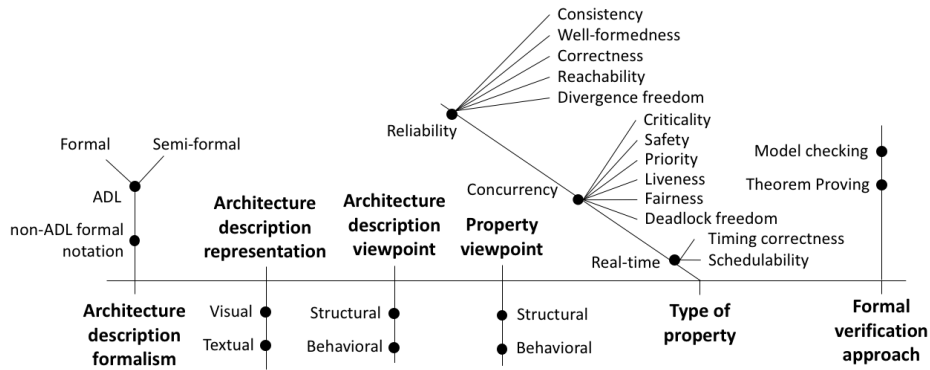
Consistency
Well-formedness
Correctness
Reachability
Divergence freedom
Reliability

Criticality
Safety
Priority
Liveness
Fairness
Deadlock freedom
Concurrency

Timing correctness
Schedulability
Real-time

Formal
Semi-formal
ADL
non-ADL formal notation

Architecture description representation
Architecture description viewpoint
Property viewpoint

Model checking
Theorem Proving

Architecture description formalism
Visual
Textual
Structural
Behavioral
Structural
Behavioral
Type of property
Formal verification approach